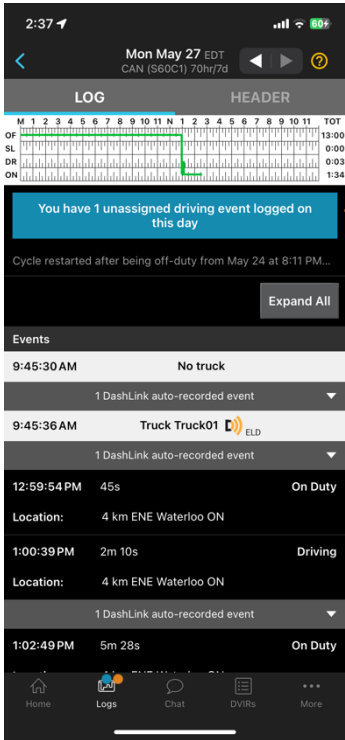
2:37

60+

Mon May 27 EDT
CAN (S60C1) 70hr/7d

?

LOG

HEADER

M 1 2 3 4 5 6 7 8 9 10 11 N 1 2 3 4 5 6 7 8 9 10 11 M TOT

OF 13:00
SL 0:00
DR 0:03
ON 1:34

You have 1 unassigned driving event logged on this day

Cycle restarted after being off-duty from May 24 at 8:11 PM...

Expand All

Events

9:45:30 AM No truck

1 DashLink auto-recorded event

9:45:36 AM Truck Truck01 ELD

1 DashLink auto-recorded event

12:59:54 PM 45s On Duty

Location: 4 km ENE Waterloo ON

1:00:39 PM 2m 10s Driving

Location: 4 km ENE Waterloo ON

1 DashLink auto-recorded event

1:02:49 PM 5m 28s On Duty

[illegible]

Home Logs Chat DVIRs More